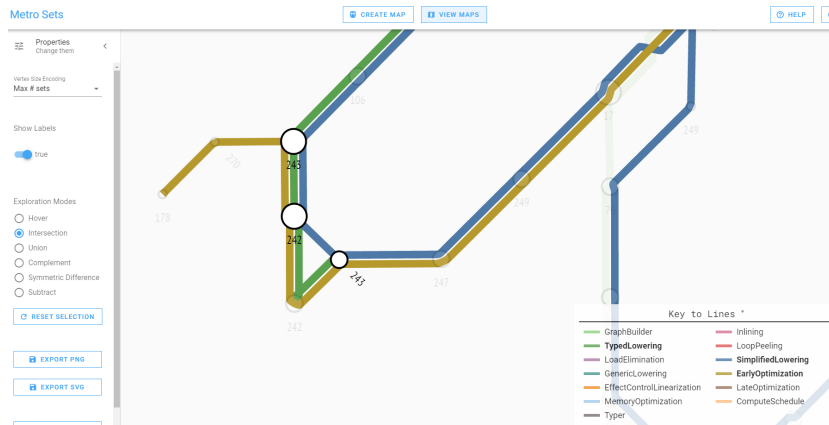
Metro Sets

CREATE MAP

VIEW MAPS

HELP

Properties
Change them

Vertex Size Encoding
Max # sets

Show Labels

true

Exploration Modes
Hover
Intersection
Union
Complement
Symmetric Difference
Subtract

RESET SELECTION

EXPORT PNG

EXPORT SVG

106

270

245

178

242

243

247

249

17

149

242

Key to Lines ˅

| | |
|---|---|
| GraphBuilder | Inlining |
| TypedLowering | LoopPeeling |
| LoadElimination | SimplifiedLowering |
| GenericLowering | EarlyOptimization |
| EffectControlLinearization | LateOptimization |
| MemoryOptimization | ComputeSchedule |
| Typer | |